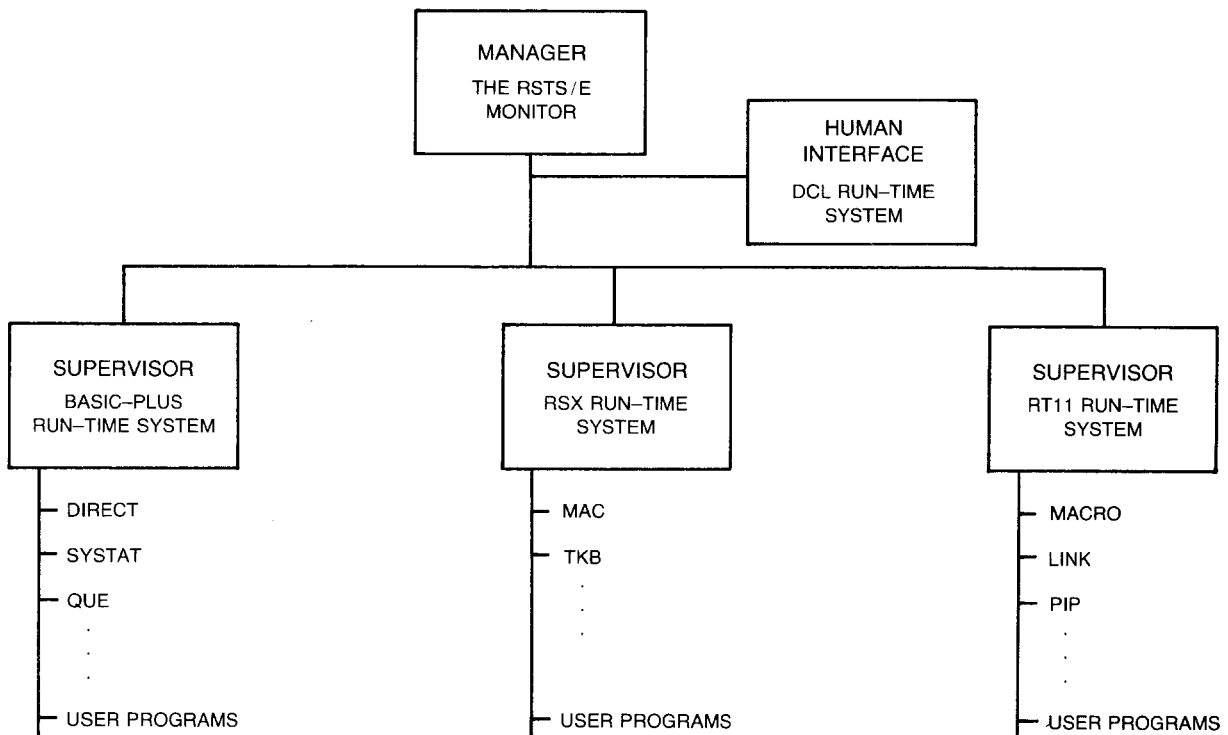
MANAGER
THE RSTS/E MONITOR

HUMAN INTERFACE
DCL RUN–TIME SYSTEM

SUPERVISOR
BASIC–PLUS RUN–TIME SYSTEM

DIRECT
SYSTAT
QUE
.
.
.
USER PROGRAMS

SUPERVISOR
RSX RUN–TIME SYSTEM

MAC
TKB
.
.
.
USER PROGRAMS

SUPERVISOR
RT11 RUN–TIME SYSTEM

MACRO
LINK
PIP
.
.
.
USER PROGRAMS